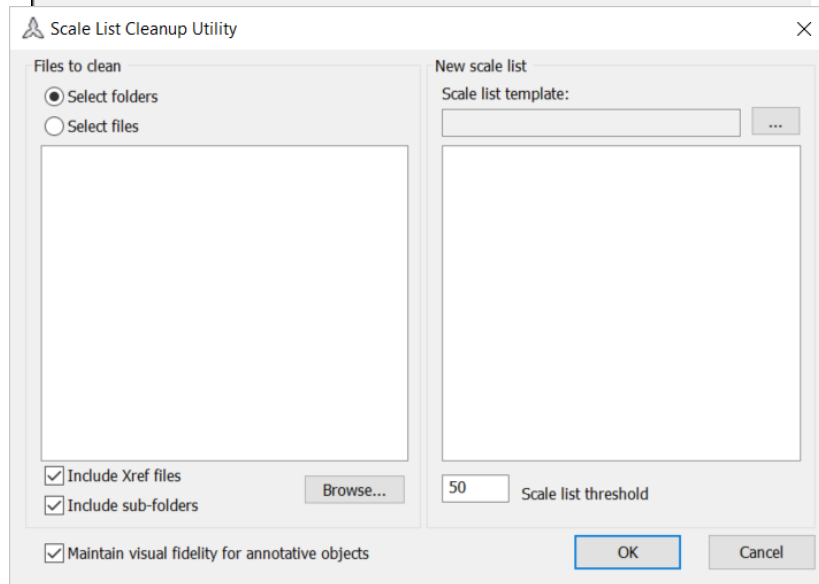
Scale List Cleanup Utility

Files to clean

Select folders

Select files

Include Xref files

Include sub-folders

Browse...

New scale list

Scale list template:

...

50

Scale list threshold

Maintain visual fidelity for annotative objects

OK

Cancel